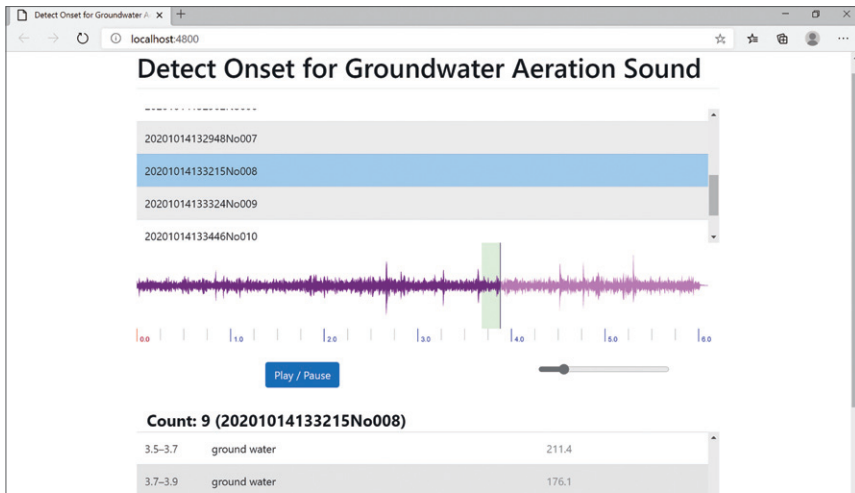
Detect Onset for Groundwater A ×
+
localhost:4800

Detect Onset for Groundwater Aeration Sound

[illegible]
20201014132948No007
20201014133215No008
20201014133324No009
20201014133446No010

0.0 1.0 2.0 3.0 4.0 5.0 6.0

Play / Pause

Count: 9 (20201014133215No008)

| 3.5–3.7 | ground water | 211.4 |
|---|---|---|
| 3.7–3.9 | ground water | 176.1 |